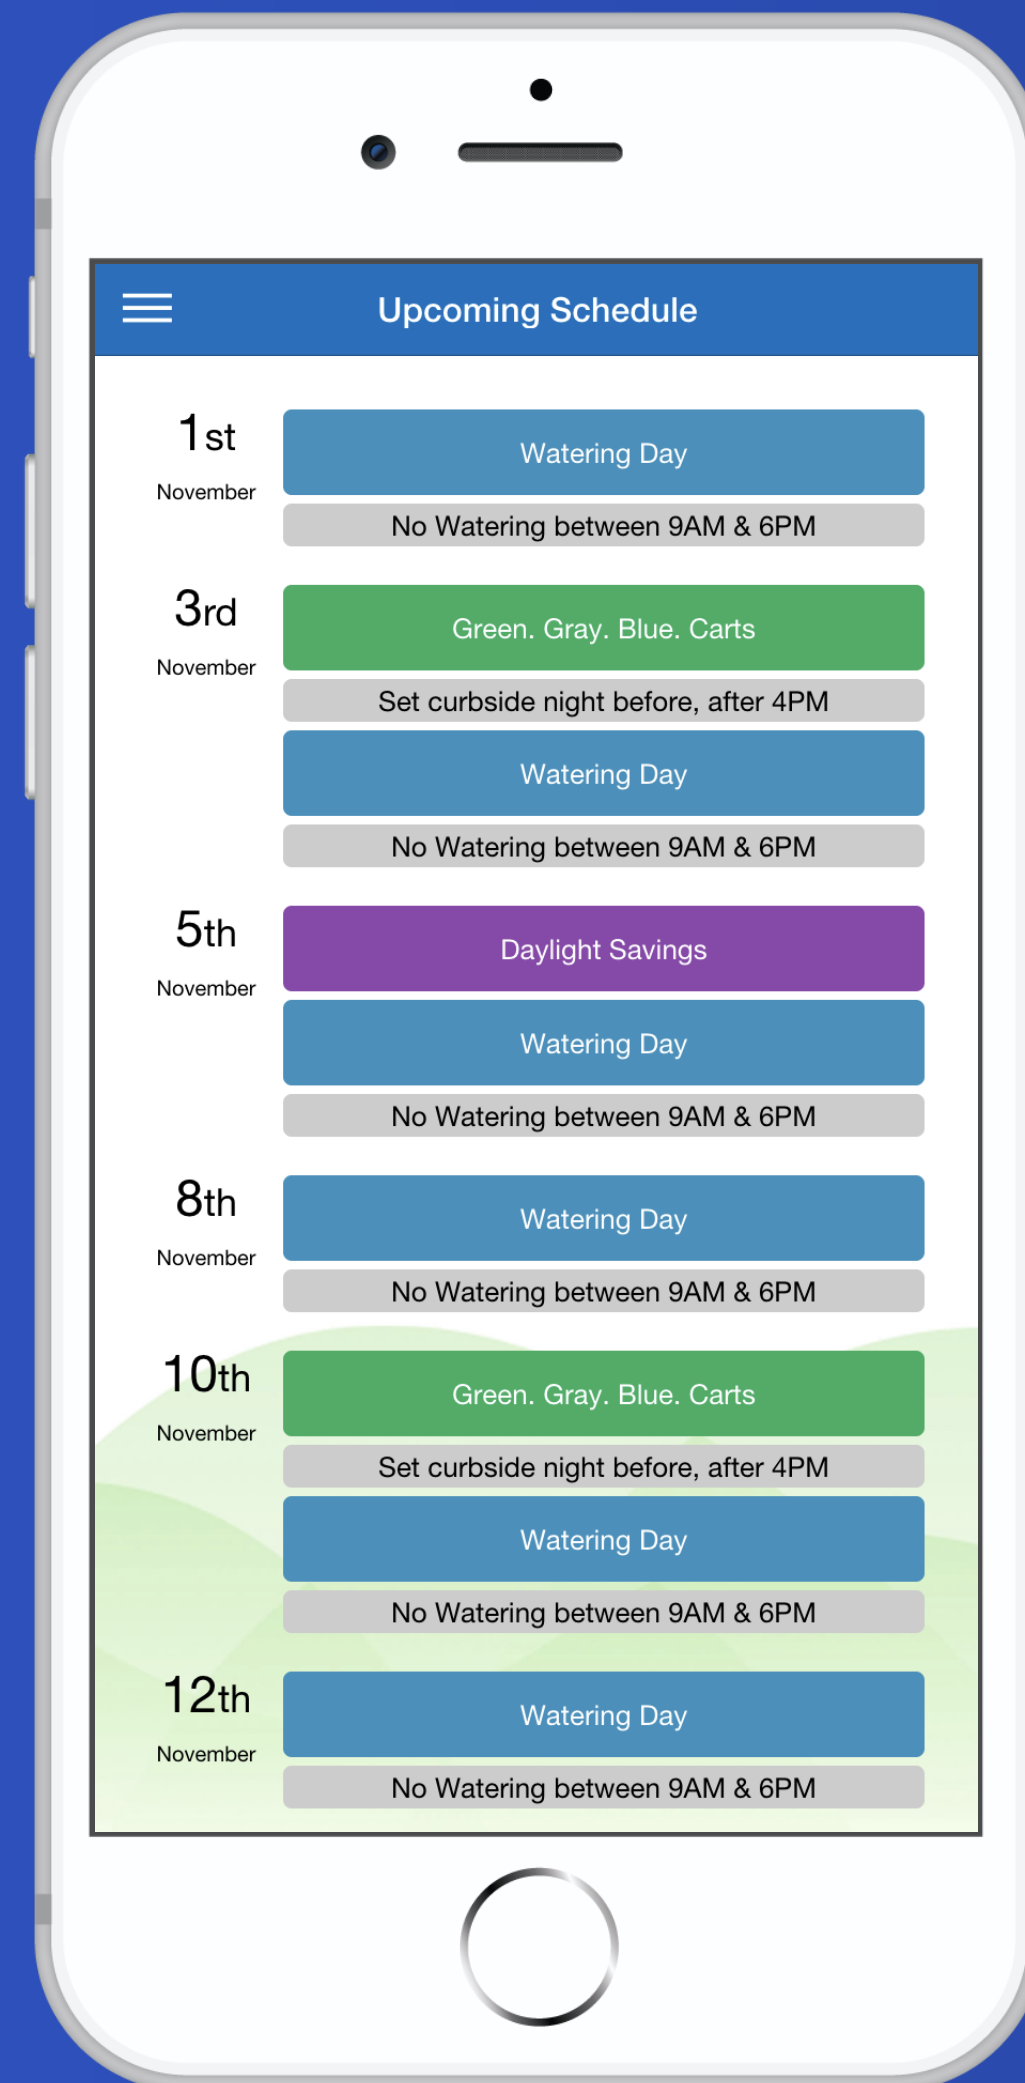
Upcoming Schedule

1st
November

Watering Day

No Watering between 9AM & 6PM

3rd
November

Green. Gray. Blue. Carts

Set curbside night before, after 4PM

Watering Day

No Watering between 9AM & 6PM

5th
November

Daylight Savings

Watering Day

No Watering between 9AM & 6PM

8th
November

Watering Day

No Watering between 9AM & 6PM

10th
November

Green. Gray. Blue. Carts

Set curbside night before, after 4PM

Watering Day

No Watering between 9AM & 6PM

12th
November

Watering Day

No Watering between 9AM & 6PM